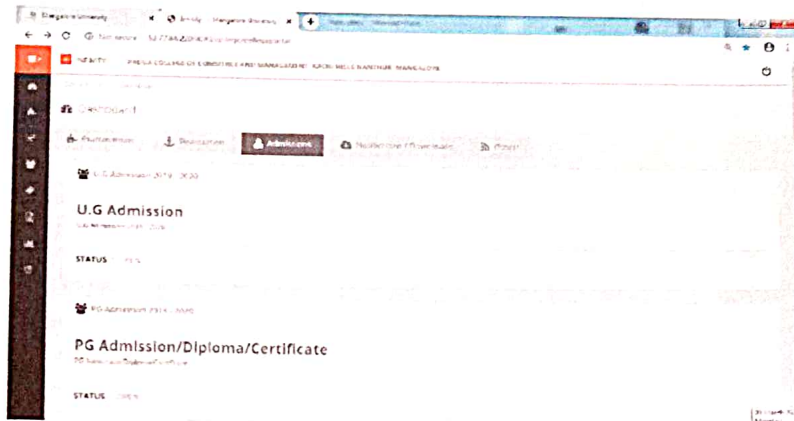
Mangalore University
Affiliation - Mangalore University
Not secure

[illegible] PREKA COLLEGE OF COMMERCE AND MANAGEMENT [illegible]

Dashboard

Profile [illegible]
Registration
Admissions
Notification / Downloads
Report

U.G Admission 2019 - 2020

U.G Admission

UG Admission 2019 - 2020

STATUS : OPEN

PG Admission 2019 - 2020

PG Admission/Diploma/Certificate

PG Admission/Diploma/Certificate

STATUS : OPEN